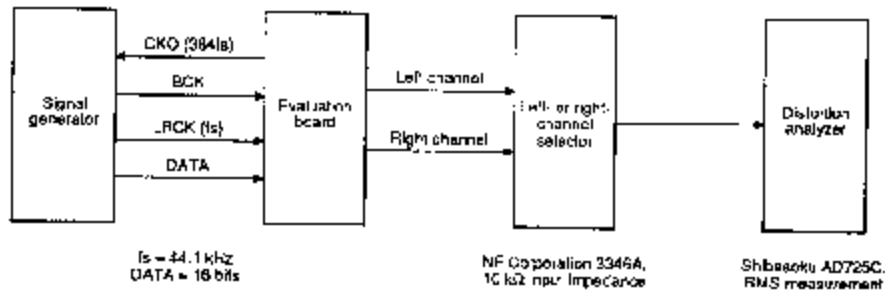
Signal generator

CKO (384fs)

BCK

LRCK (fs)

DATA

Evaluation board

Left channel

Right channel

Left or right channel selector

Distortion analyzer

fs = 44.1 kHz
DATA = 16 bits

NF Corporation 3346A,
10 kΩ input impedance

Shibasoku AD725C,
RMS measurement